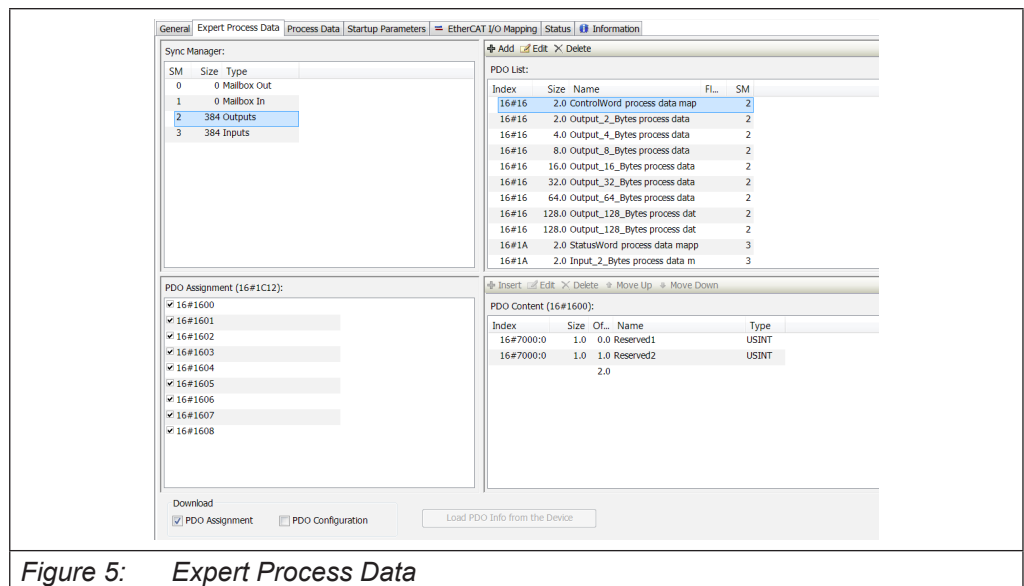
General | Expert Process Data | Process Data | Startup Parameters | EtherCAT I/O Mapping | Status | Information

Sync Manager:

| SM | Size | Type |
|---|---|---|
| 0 | 0 | Mailbox Out |
| 1 | 0 | Mailbox In |
| 2 | 384 | Outputs |
| 3 | 384 | Inputs |

Add Edit Delete

PDO List:

| Index | Size | Name | Fl... | SM |
|---|---|---|---|---|
| 16#16 | 2.0 | ControlWord process data map | | 2 |
| 16#16 | 2.0 | Output_2_Bytes process data | | 2 |
| 16#16 | 4.0 | Output_4_Bytes process data | | 2 |
| 16#16 | 8.0 | Output_8_Bytes process data | | 2 |
| 16#16 | 16.0 | Output_16_Bytes process data | | 2 |
| 16#16 | 32.0 | Output_32_Bytes process data | | 2 |
| 16#16 | 64.0 | Output_64_Bytes process data | | 2 |
| 16#16 | 128.0 | Output_128_Bytes process dat | | 2 |
| 16#16 | 128.0 | Output_128_Bytes process dat | | 2 |
| 16#1A | 2.0 | StatusWord process data mapp | | 3 |
| 16#1A | 2.0 | Input_2_Bytes process data m | | 3 |

PDO Assignment (16#1C12):

☑ 16#1600
☑ 16#1601
☑ 16#1602
☑ 16#1603
☑ 16#1604
☑ 16#1605
☑ 16#1606
☑ 16#1607
☑ 16#1608

Insert Edit Delete Move Up Move Down

PDO Content (16#1600):

| Index | Size | Of... | Name | Type |
|---|---|---|---|---|
| 16#7000:0 | 1.0 | 0.0 | Reserved1 | USINT |
| 16#7000:0 | 1.0 | 1.0 | Reserved2 | USINT |
| | | 2.0 | | |

Download
☑ PDO Assignment ☐ PDO Configuration

Load PDO Info from the Device

Figure 5: Expert Process Data